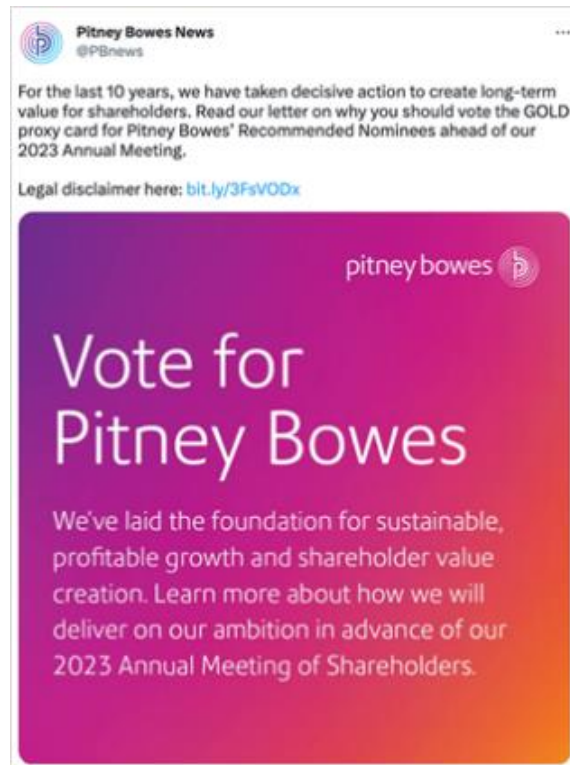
Pitney Bowes News
@PBnews

...

For the last 10 years, we have taken decisive action to create long-term value for shareholders. Read our letter on why you should vote the GOLD proxy card for Pitney Bowes' Recommended Nominees ahead of our 2023 Annual Meeting.

Legal disclaimer here: bit.ly/3FsVODx

pitney bowes

Vote for Pitney Bowes

We've laid the foundation for sustainable, profitable growth and shareholder value creation. Learn more about how we will deliver on our ambition in advance of our 2023 Annual Meeting of Shareholders.